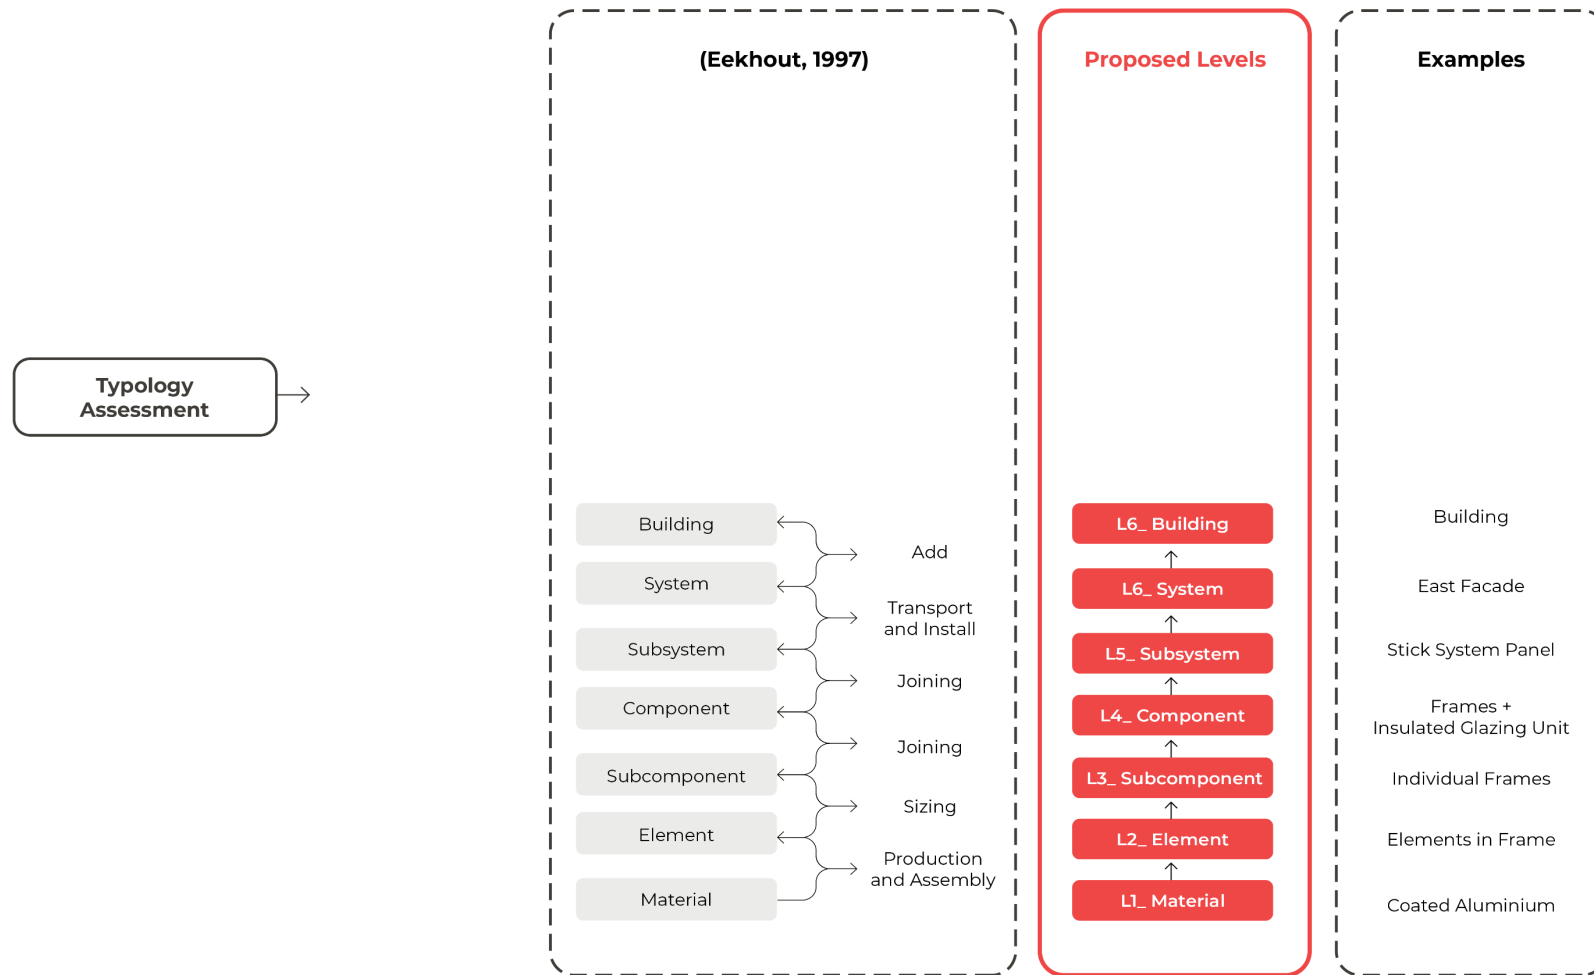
Typology Assessment

(Eekhout, 1997)

Building
System
Subsystem
Component
Subcomponent
Element
Material

Add
Transport and Install
Joining
Joining
Sizing
Production and Assembly

Proposed Levels

L6_ Building
L6_ System
L5_ Subsystem
L4_ Component
L3_ Subcomponent
L2_ Element
L1_ Material

Examples

Building
East Facade
Stick System Panel
Frames + Insulated Glazing Unit
Individual Frames
Elements in Frame
Coated Aluminium